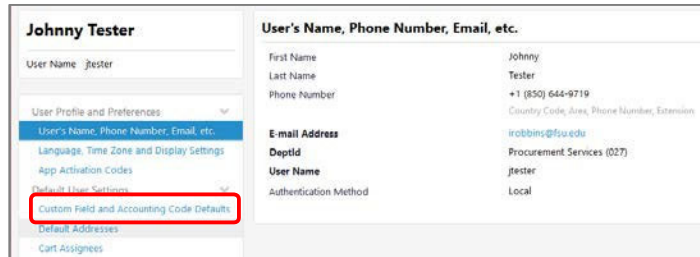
Johnny Tester

User Name jtester

User Profile and Preferences

User's Name, Phone Number, Email, etc.

Language, Time Zone and Display Settings

App Activation Codes

Default User Settings

Custom Field and Accounting Code Defaults

Default Addresses

Cart Assignees

User's Name, Phone Number, Email, etc.

| | |
|---|---|
| First Name | Johnny |
| Last Name | Tester |
| Phone Number | +1 (850) 644-9719 |
| | Country Code, Area, Phone Number, Extension |
| E-mail Address | irobbins@fsu.edu |
| DeptId | Procurement Services (027) |
| User Name | jtester |
| Authentication Method | Local |